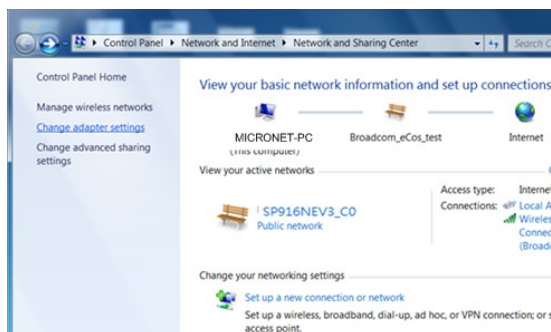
Control Panel ▸ Network and Internet ▸ Network and Sharing Center

Search C

Control Panel Home

Manage wireless networks

Change adapter settings

Change advanced sharing settings

View your basic network information and set up connections

MICRONET-PC
(This computer)

Broadcom_eCos_test

Internet

View your active networks

SP916NEV3_C0
Public network

Access type: Interne

Connections: Local A
Wireles
Connec
(Broad

Change your networking settings

Set up a new connection or network

Set up a wireless, broadband, dial-up, ad hoc, or VPN connection; or s access point.